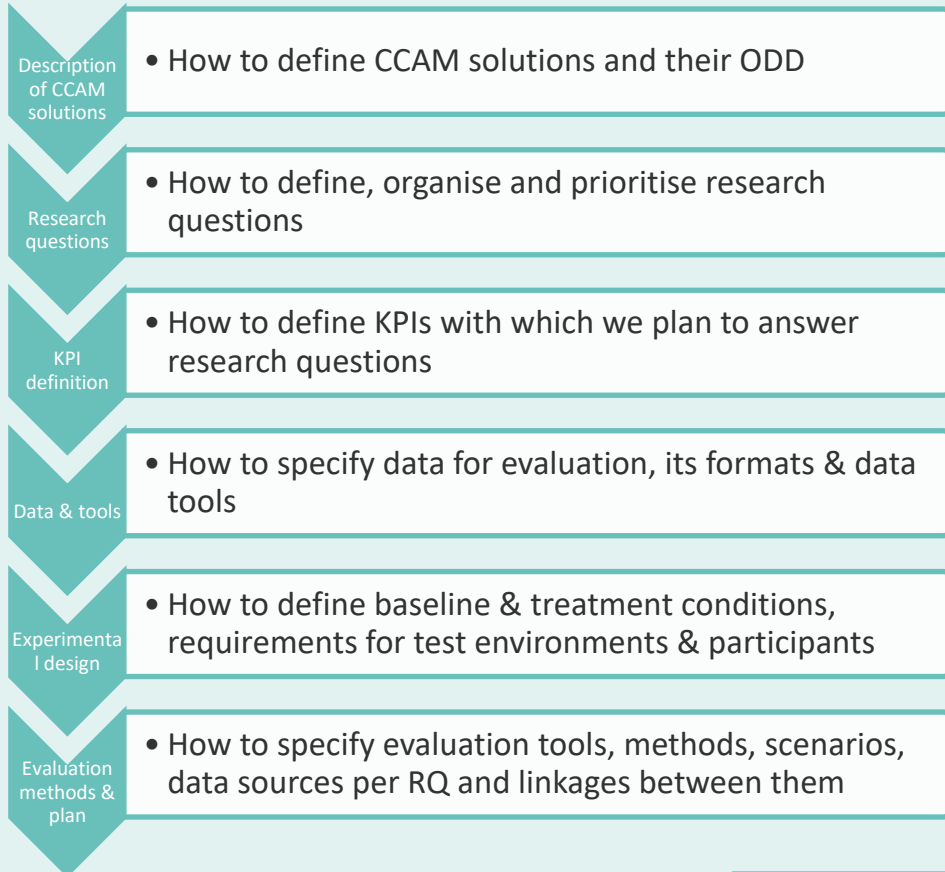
Description of CCAM solutions

• How to define CCAM solutions and their ODD

Research questions

• How to define, organise and prioritise research questions

KPI definition

• How to define KPIs with which we plan to answer research questions

Data & tools

• How to specify data for evaluation, its formats & data tools

Experimenta l design

• How to define baseline & treatment conditions, requirements for test environments & participants

Evaluation methods & plan

• How to specify evaluation tools, methods, scenarios, data sources per RQ and linkages between them